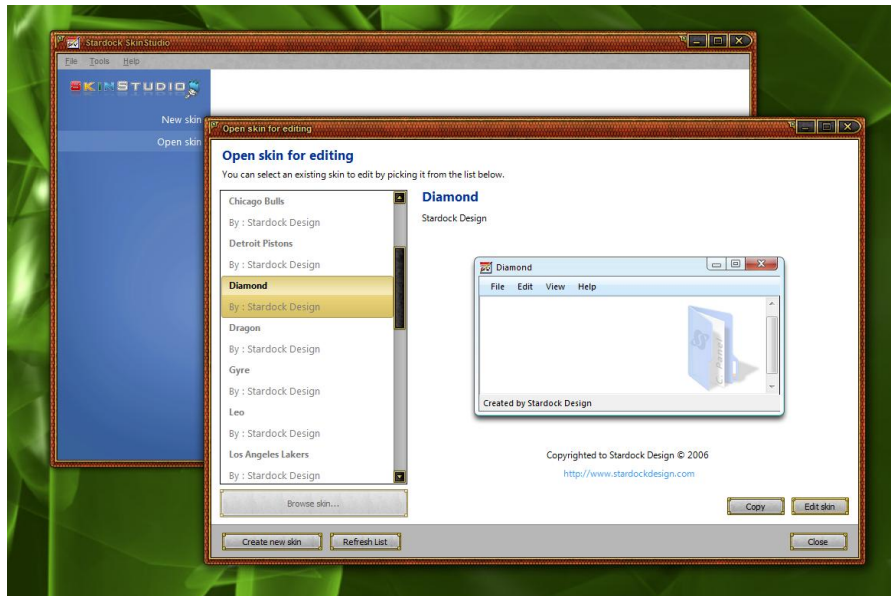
Stardock SkinStudio
File Tools Help
SKINSTUDIO
New skin
Open skin
Open skin for editing

Open skin for editing
You can select an existing skin to edit by picking it from the list below.

Chicago Bulls
By : Stardock Design
Detroit Pistons
By : Stardock Design
Diamond
By : Stardock Design
Dragon
By : Stardock Design
Gyre
By : Stardock Design
Leo
By : Stardock Design
Los Angeles Lakers
By : Stardock Design

Browse skin...

Diamond
Stardock Design

Diamond
File Edit View Help
Created by Stardock Design

Copyrighted to Stardock Design © 2006
http://www.stardockdesign.com

Copy
Edit skin
Create new skin
Refresh List
Close